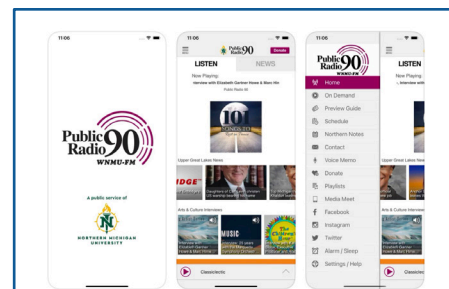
11:06

Public Radio 90
WNMU-FM

A public service of
NORTHERN MICHIGAN UNIVERSITY

11:06

Public Radio 90
Donate

LISTEN
NEWS

Now Playing:
Interview with Elizabeth Gardner Howe & Marc Hin
Public Radio 90

101

Upper Great Lakes News

IDGE
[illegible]

Arts & Culture Interviews
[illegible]
MUSIC
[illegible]

Classiclectic

11:06

Public Radio 90
WNMU-FM

Home
On Demand
Preview Guide
Schedule
Northern Notes
Contact
Voice Memo
Donate
Playlists
Media Meet
Facebook
Instagram
Twitter
Alarm / Sleep
Settings / Help

Now Playing:
... Interview with